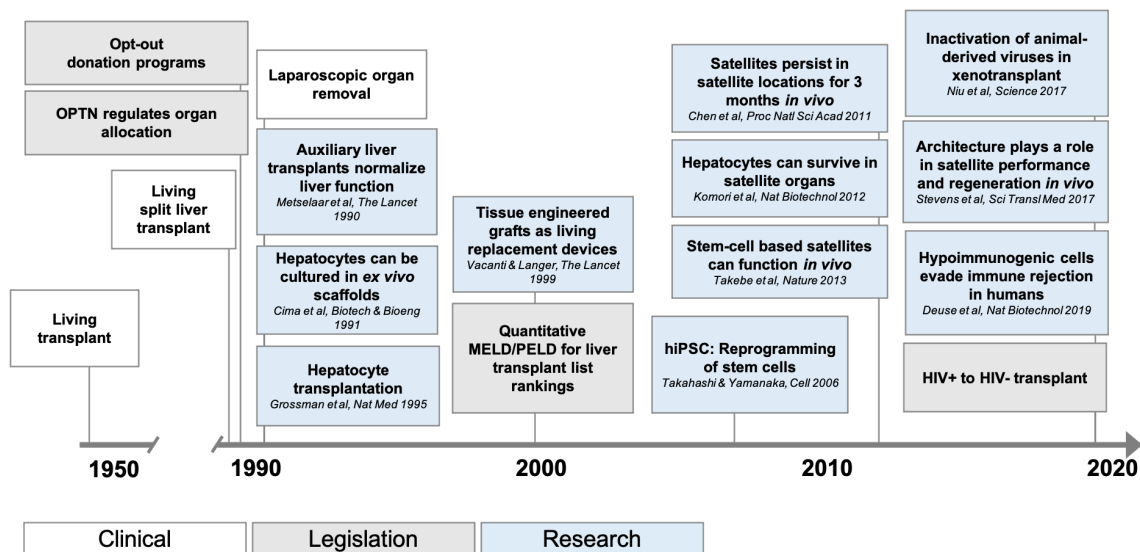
Opt-out donation programs

OPTN regulates organ allocation

Living split liver transplant

Living transplant

Laparoscopic organ removal

Auxiliary liver transplants normalize liver function
Metselaar et al, The Lancet 1990

Hepatocytes can be cultured in *ex vivo* scaffolds
Cima et al, Biotech & Bioeng 1991

Hepatocyte transplantation
Grossman et al, Nat Med 1995

Tissue engineered grafts as living replacement devices
Vacanti & Langer, The Lancet 1999

Quantitative MELD/PELD for liver transplant list rankings

hiPSC: Reprogramming of stem cells
Takahashi & Yamanaka, Cell 2006

Satellites persist in satellite locations for 3 months *in vivo*
Chen et al, Proc Natl Sci Acad 2011

Hepatocytes can survive in satellite organs
Komori et al, Nat Biotechnol 2012

Stem-cell based satellites can function *in vivo*
Takebe et al, Nature 2013

Inactivation of animal-derived viruses in xenotransplant
Niu et al, Science 2017

Architecture plays a role in satellite performance and regeneration *in vivo*
Stevens et al, Sci Transl Med 2017

Hypoimmunogenic cells evade immune rejection in humans
Deuse et al, Nat Biotechnol 2019

HIV+ to HIV- transplant

1950
1990
2000
2010
2020

Clinical
Legislation
Research